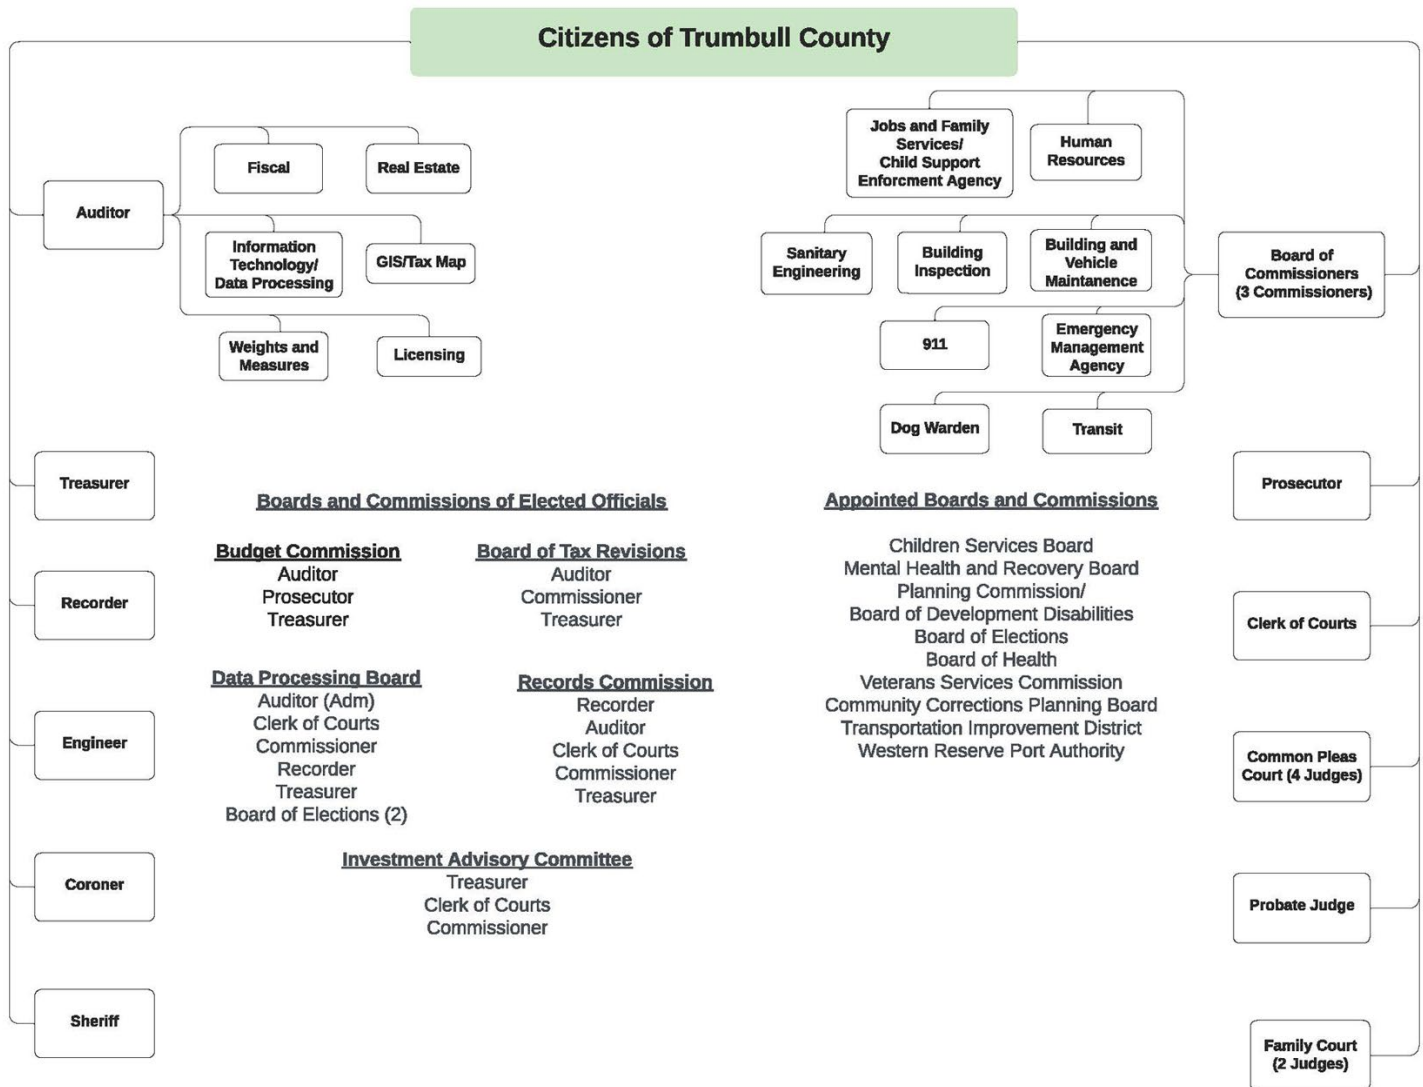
Citizens of Trumbull County

Auditor

Fiscal

Real Estate

Information Technology/ Data Processing

GIS/Tax Map

Weights and Measures

Licensing

Jobs and Family Services/ Child Support Enforcment Agency

Human Resources

Sanitary Engineering

Building Inspection

Building and Vehicle Maintanence

Board of Commissioners (3 Commissioners)

911

Emergency Management Agency

Dog Warden

Transit

Treasurer

Recorder

Engineer

Coroner

Sheriff

Prosecutor

Clerk of Courts

Common Pleas Court (4 Judges)

Probate Judge

Family Court (2 Judges)

Boards and Commissions of Elected Officials

Budget Commission
Auditor
Prosecutor
Treasurer

Board of Tax Revisions
Auditor
Commissioner
Treasurer

Data Processing Board
Auditor (Adm)
Clerk of Courts
Commissioner
Recorder
Treasurer
Board of Elections (2)

Records Commission
Recorder
Auditor
Clerk of Courts
Commissioner
Treasurer

Investment Advisory Committee
Treasurer
Clerk of Courts
Commissioner

Appointed Boards and Commissions

Children Services Board
Mental Health and Recovery Board
Planning Commission/
Board of Development Disabilities
Board of Elections
Board of Health
Veterans Services Commission
Community Corrections Planning Board
Transportation Improvement District
Western Reserve Port Authority